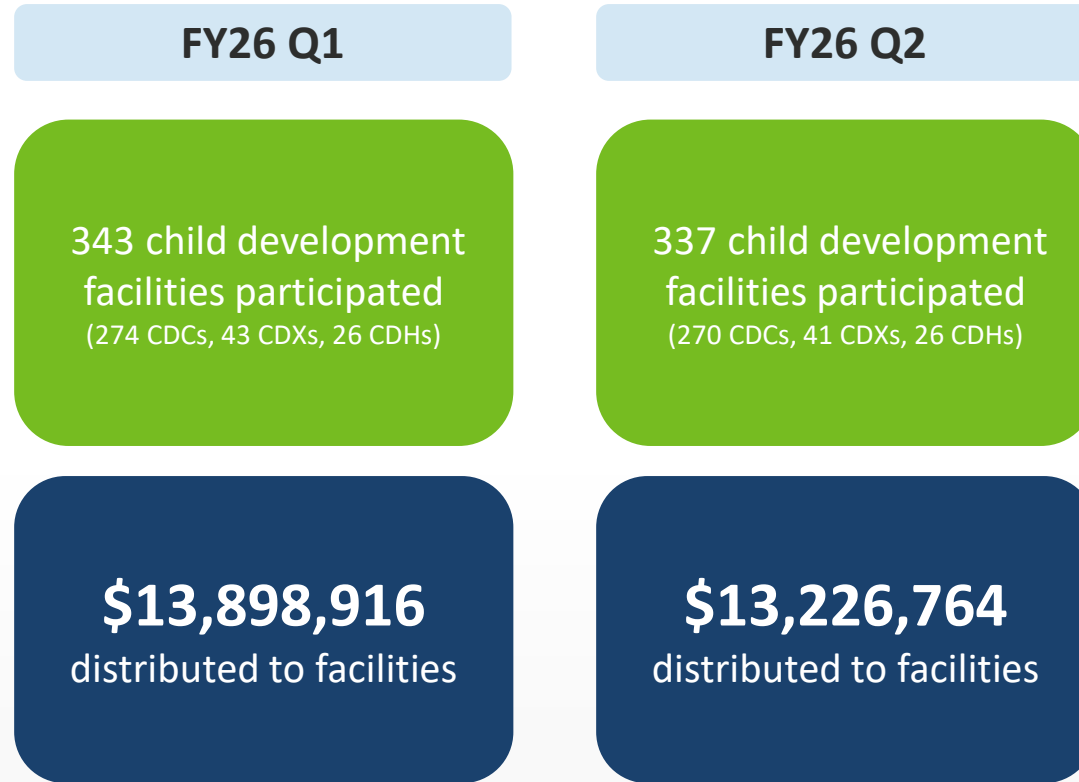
FY26 Q1

343 child development facilities participated
(274 CDCs, 43 CDXs, 26 CDHs)

$13,898,916
distributed to facilities

FY26 Q2

337 child development facilities participated
(270 CDCs, 41 CDXs, 26 CDHs)

$13,226,764
distributed to facilities